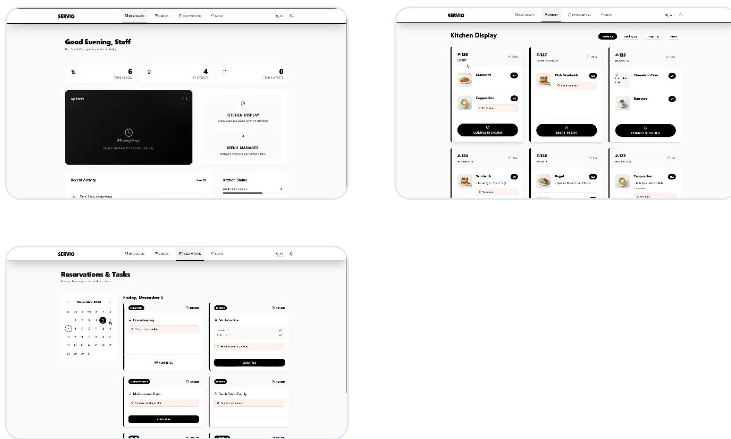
SERVIO

Good Evening, Staff

6

4

0

KITCHEN DISPLAY

SERVIO

Kitchen Display

#128

#127

#125

Cappuccino

Espresso

COMPLETE ORDER

#126

#124

#123

Bagel

SERVIO

Reservations & Tasks

December 2024

Friday, December 5